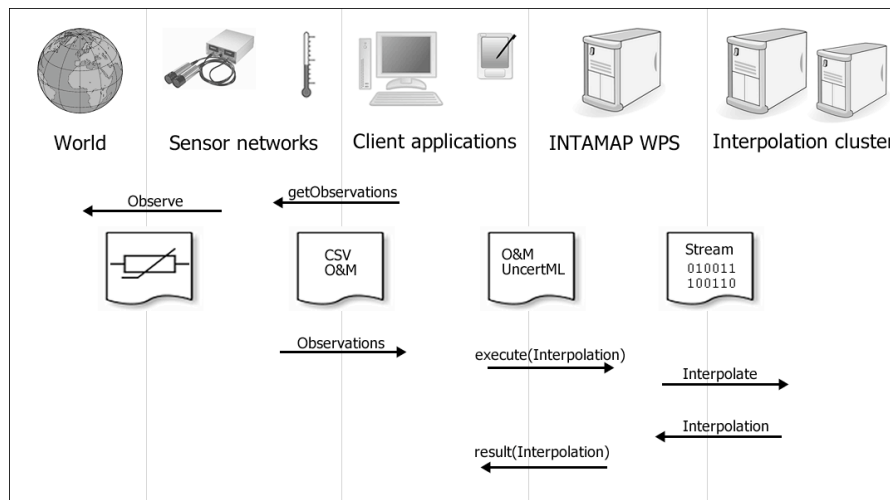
World

Sensor networks

Client applications

INTAMAP WPS

Interpolation cluster

Observe

getObservations

CSV
O&M

O&M
UncertML

Stream
010011
100110

Observations

execute(Interpolation)

Interpolate

Interpolation

result(Interpolation)